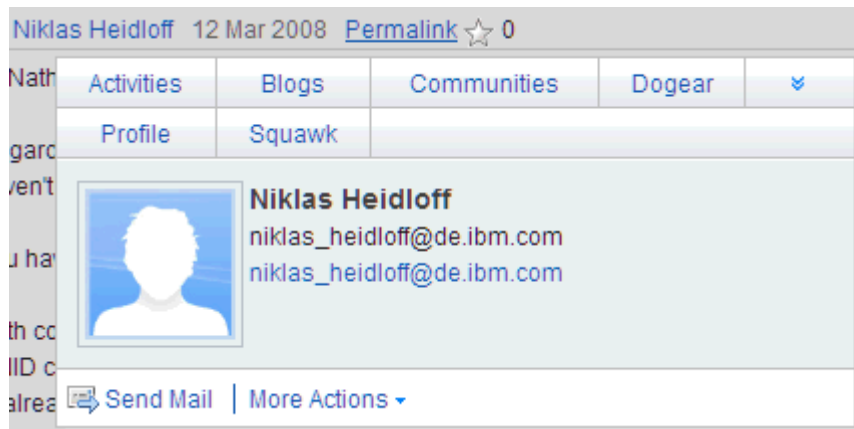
Niklas Heidloff 12 Mar 2008 Permalink 0

Nath
garc
ven't
u hav
th co
lID c
alrea

| Activities | Blogs | Communities | Dogear | » |
|---|---|---|---|---|
| Profile | Squawk | | | |

Niklas Heidloff
niklas_heidloff@de.ibm.com
niklas_heidloff@de.ibm.com

Send Mail | More Actions